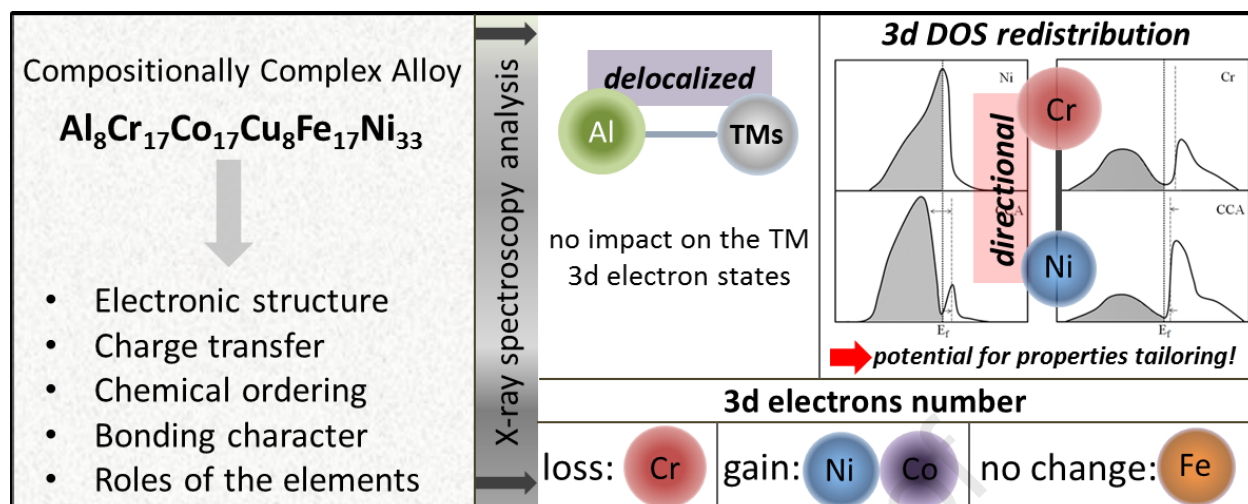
Compositionally Complex Alloy

$Al_8Cr_{17}Co_{17}Cu_8Fe_{17}Ni_{33}$

- Electronic structure
- Charge transfer
- Chemical ordering
- Bonding character
- Roles of the elements

X-ray spectroscopy analysis

delocalized

Al

TMs

no impact on the TM 3d electron states

3d DOS redistribution

Ni

Cr

CCA

$E_f$

$E_f$

directional

Cr

Ni

potential for properties tailoring!

3d electrons number

loss: Cr

gain: Ni Co

no change: Fe